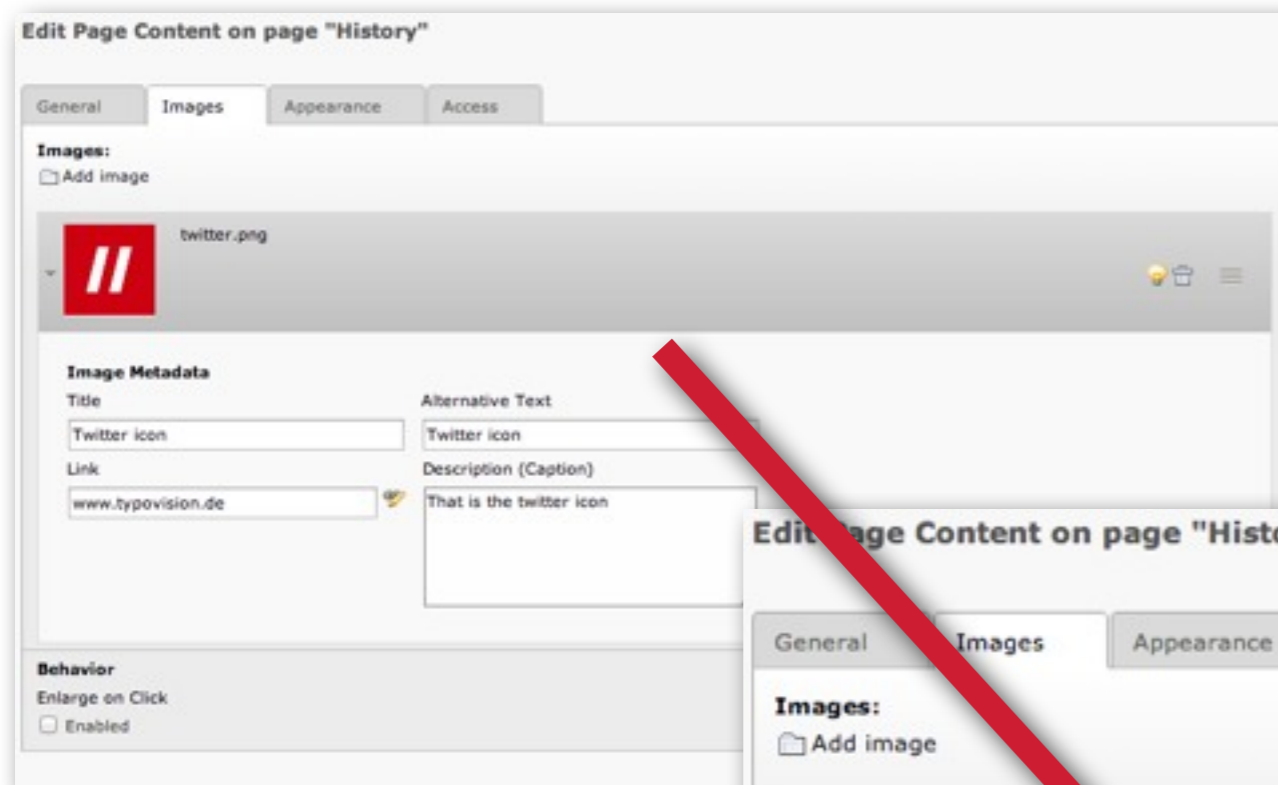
Edit Page Content on page "History"

General
Images
Appearance
Access

Images:
Add image

twitter.png

Image Metadata
Title
Twitter icon
Alternative Text
Twitter icon
Link
www.typovision.de
Description (Caption)
That is the twitter icon

Behavior
Enlarge on Click
Enabled

Edit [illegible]age Content on page "Histo

General
Images
Appearance

Images:
Add image